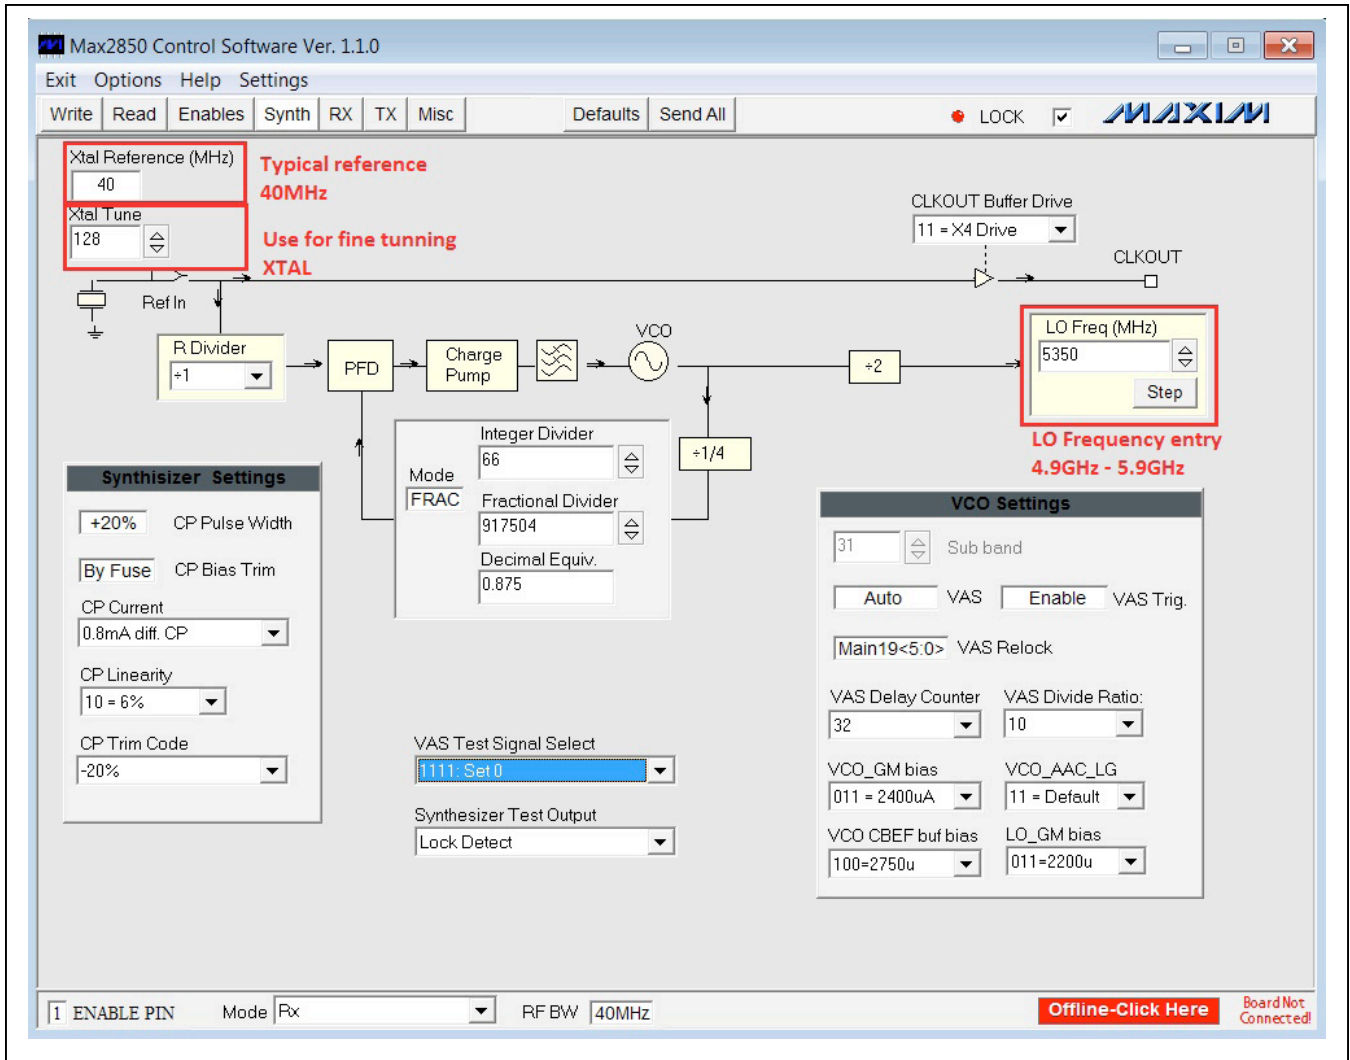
Max2850 Control Software Ver. 1.1.0

Exit Options Help Settings

Write Read Enables Synth RX TX Misc Defaults Send All LOCK MAXIM

Xtal Reference (MHz)
40

Typical reference 40MHz

Xtal Tune
128

Use for fine tunning XTAL

CLKOUT Buffer Drive
11 = X4 Drive

CLKOUT

Ref In

R Divider
÷1

PFD

Charge Pump

VCO

÷2

LO Freq (MHz)
5350
Step

LO Frequency entry 4.9GHz - 5.9GHz

Integer Divider
66

Mode
FRAC

Fractional Divider
917504

Decimal Equiv.
0.875

÷1/4

Synthisizer Settings

+20% CP Pulse Width

By Fuse CP Bias Trim

CP Current
0.8mA diff. CP

CP Linearity
10 = 6%

CP Trim Code
-20%

VCO Settings

31 Sub band

Auto VAS Enable VAS Trig.

Main19<5:0> VAS Relock

VAS Delay Counter
32

VAS Divide Ratio:
10

VCO_GM bias
011 = 2400uA

VCO_AAC_LG
11 = Default

VCO CBEF buf bias
100=2750u

LO_GM bias
011=2200u

VAS Test Signal Select
1111: Set 0

Synthesizer Test Output
Lock Detect

1 ENABLE PIN Mode Rx RF BW 40MHz Offline-Click Here Board Not Connected!